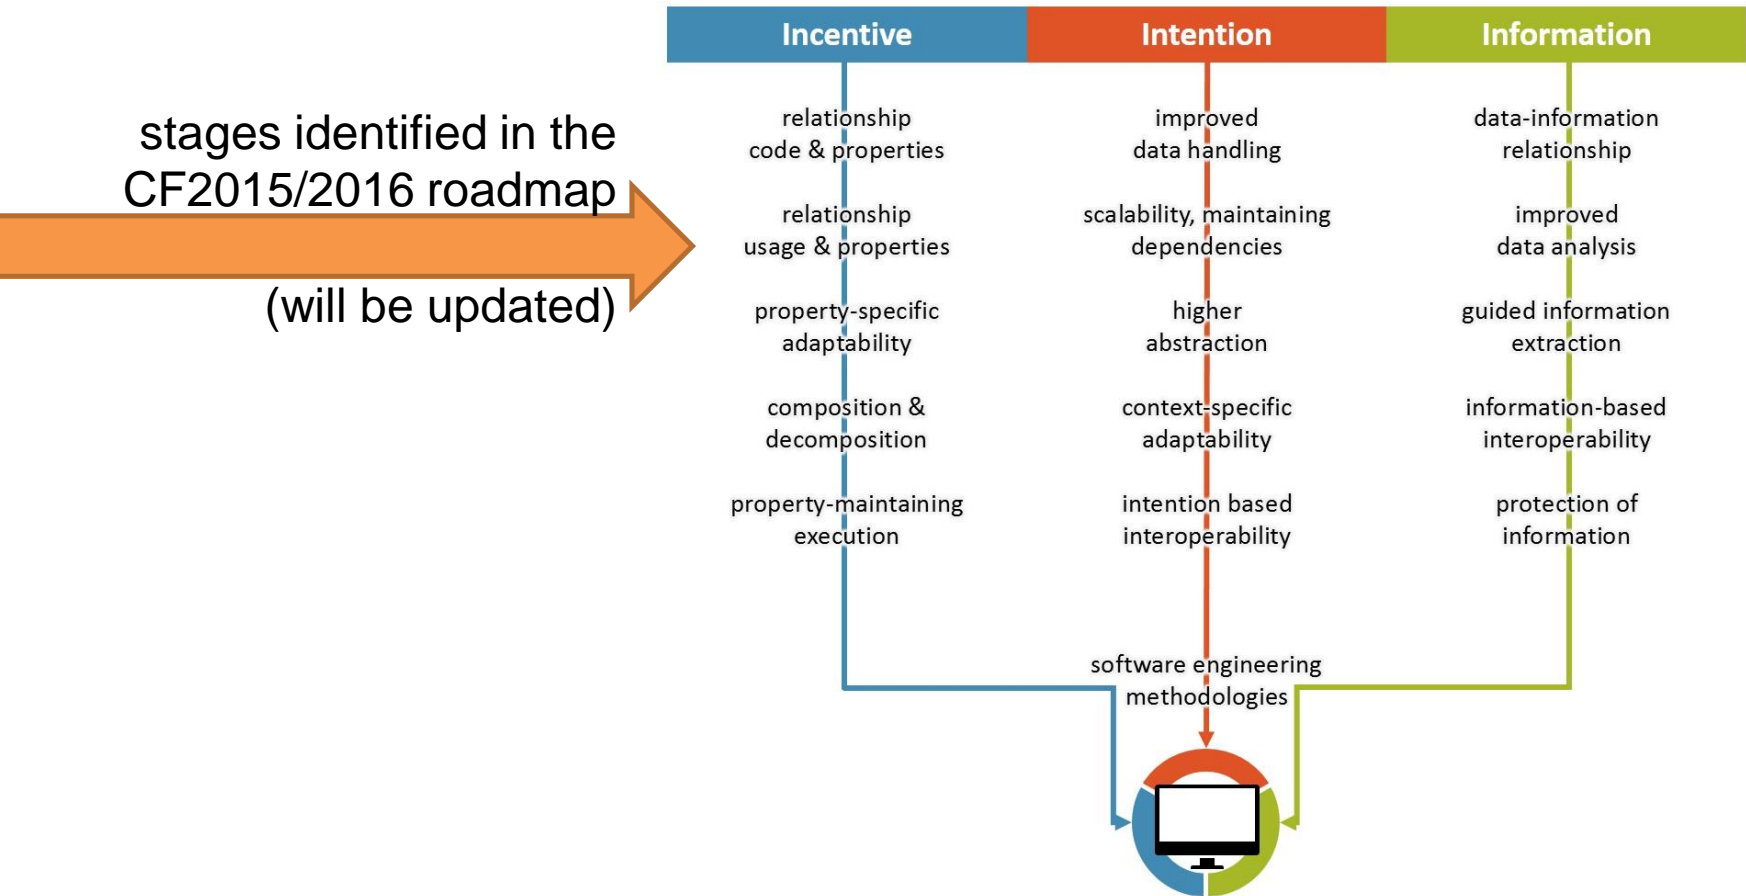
stages identified in the CF2015/2016 roadmap

(will be updated)

Incentive

relationship code & properties

relationship usage & properties

property-specific adaptability

composition & decomposition

property-maintaining execution

Intention

improved data handling

scalability, maintaining dependencies

higher abstraction

context-specific adaptability

intention based interoperability

Information

data-information relationship

improved data analysis

guided information extraction

information-based interoperability

protection of information

software engineering methodologies